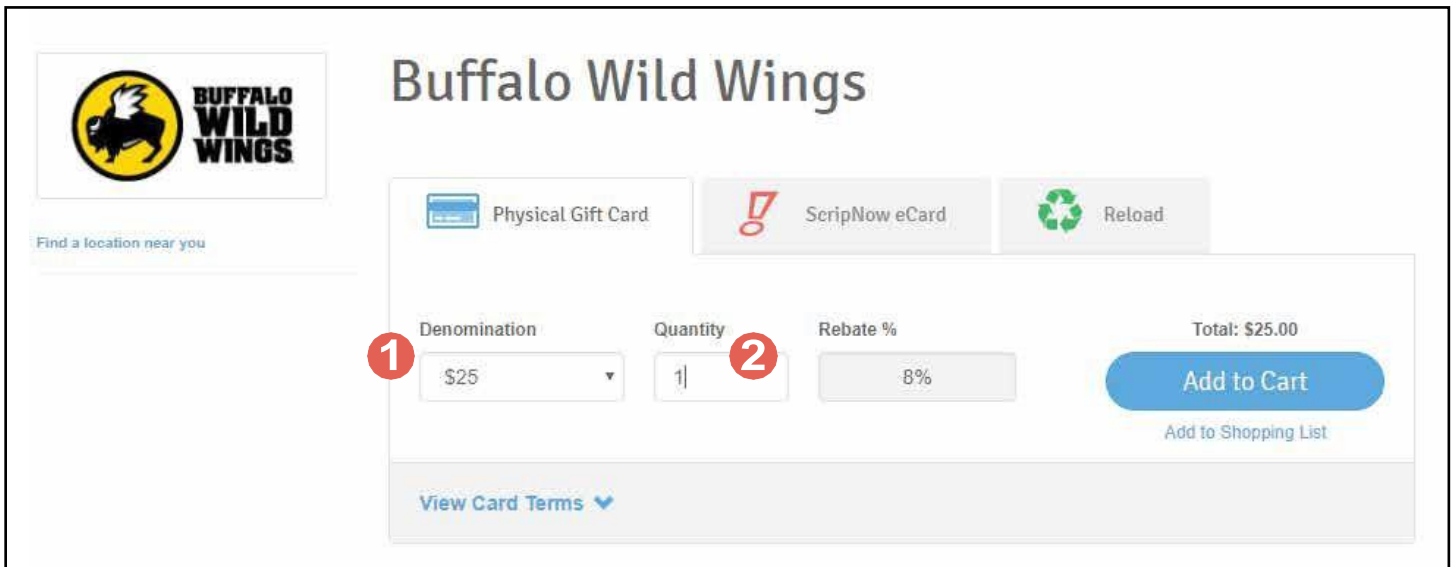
BUFFALO WILD WINGS

Find a location near you

Buffalo Wild Wings

Physical Gift Card

ScripNow eCard

Reload

Denomination

1

$25

Quantity

2

1

Rebate %

8%

Total: $25.00

Add to Cart

Add to Shopping List

View Card Terms